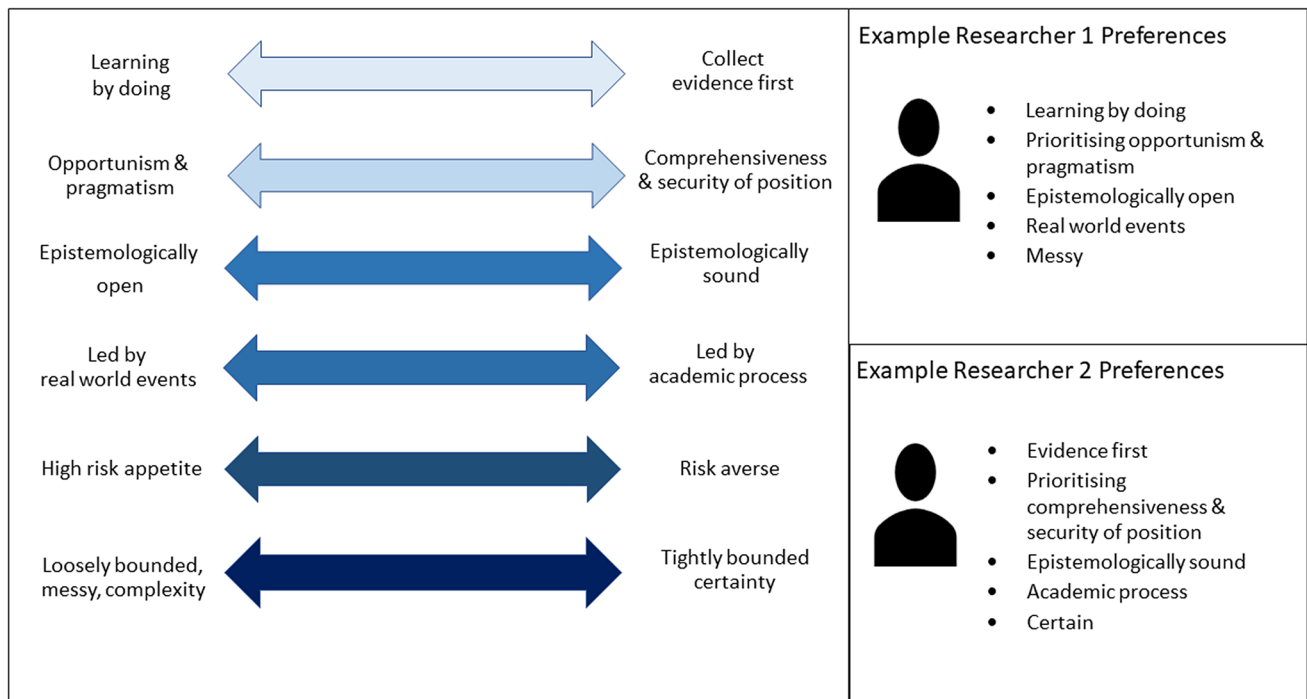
Learning by doing

Collect evidence first

Opportunism & pragmatism

Comprehensiveness & security of position

Epistemologically open

Epistemologically sound

Led by real world events

Led by academic process

High risk appetite

Risk averse

Loosely bounded, messy, complexity

Tightly bounded certainty

Example Researcher 1 Preferences

- Learning by doing
- Prioritising opportunism & pragmatism
- Epistemologically open
- Real world events
- Messy

Example Researcher 2 Preferences

- Evidence first
- Prioritising comprehensiveness & security of position
- Epistemologically sound
- Academic process
- Certain